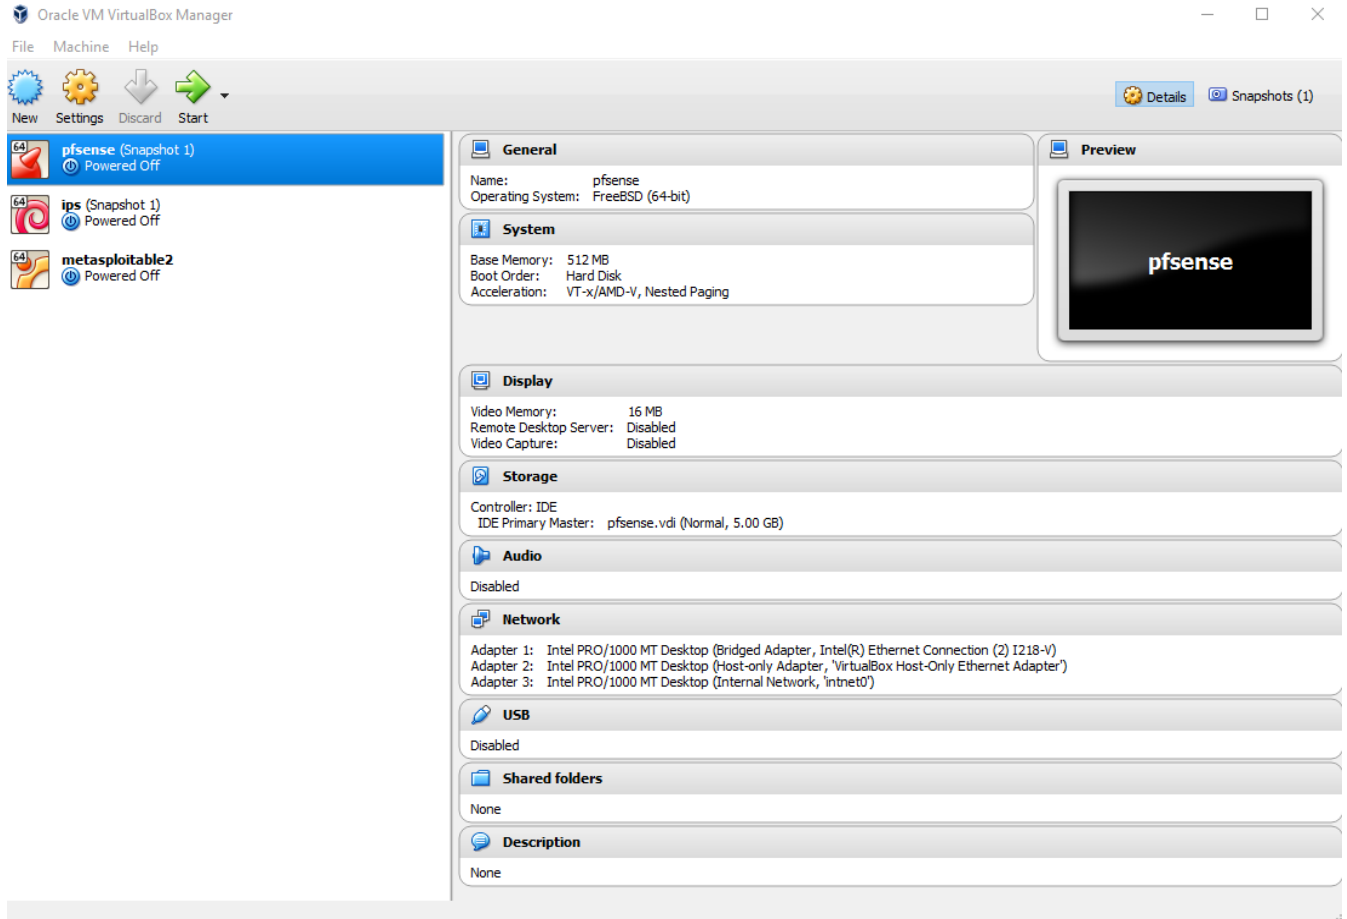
Oracle VM VirtualBox Manager

File Machine Help

New Settings Discard Start

Details Snapshots (1)

64 pfsense (Snapshot 1)
Powered Off

64 ips (Snapshot 1)
Powered Off

64 metasploitable2
Powered Off

General

Name: pfsense
Operating System: FreeBSD (64-bit)

System

Base Memory: 512 MB
Boot Order: Hard Disk
Acceleration: VT-x/AMD-V, Nested Paging

Preview

pfsense

Display

Video Memory: 16 MB
Remote Desktop Server: Disabled
Video Capture: Disabled

Storage

Controller: IDE
IDE Primary Master: pfsense.vdi (Normal, 5.00 GB)

Audio

Disabled

Network

Adapter 1: Intel PRO/1000 MT Desktop (Bridged Adapter, Intel(R) Ethernet Connection (2) I218-V)
Adapter 2: Intel PRO/1000 MT Desktop (Host-only Adapter, 'VirtualBox Host-Only Ethernet Adapter')
Adapter 3: Intel PRO/1000 MT Desktop (Internal Network, 'intnet0')

USB

Disabled

Shared folders

None

Description

None